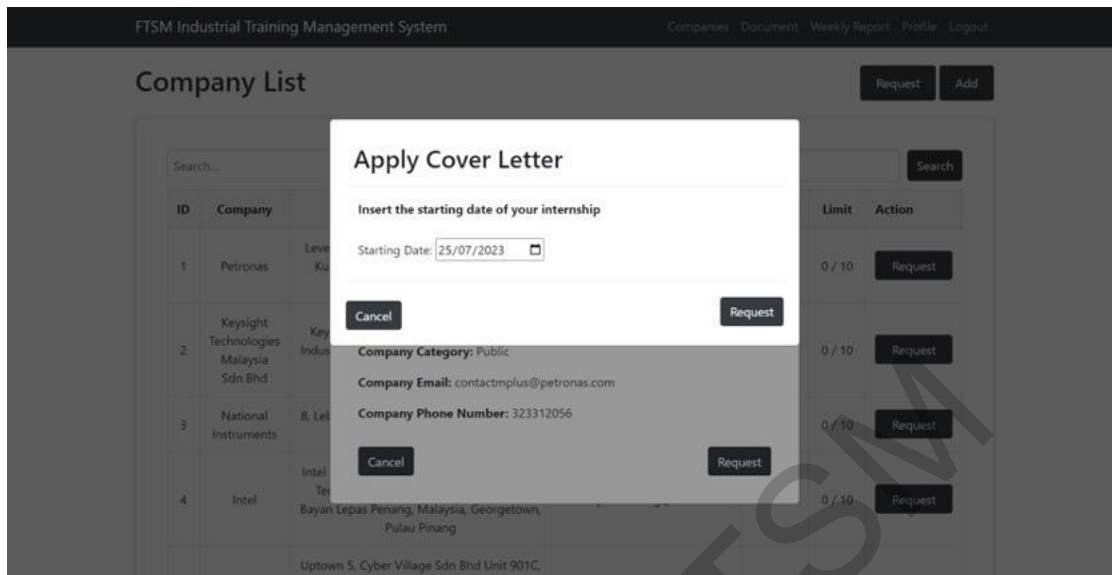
FTSM Industrial Training Management System

Companies Document Weekly Report Profile Logout

Company List

Request Add

Search...

Search

| ID | Company | | Limit | Action |
|---|---|---|---|---|
| 1 | Petronas | Leve... Ku... | 0 / 10 | Request |
| 2 | Keysight Technologies Malaysia Sdn Bhd | Key... Indus... | 0 / 10 | Request |
| 3 | National Instruments | 8, Let... | 0 / 10 | Request |
| 4 | Intel | Intel... Te... Bayan Lepas Penang, Malaysia, Georgetown, Pulau Pinang | 0 / 10 | Request |
| | | Uptown 5, Cyber Village Sdn Bhd Unit 901C, | | |

Apply Cover Letter

Insert the starting date of your internship

Starting Date: 25/07/2023

Cancel

Request

Company Category: Public

Company Email: contactmplus@petronas.com

Company Phone Number: 323312056

Cancel

Request

FTSM